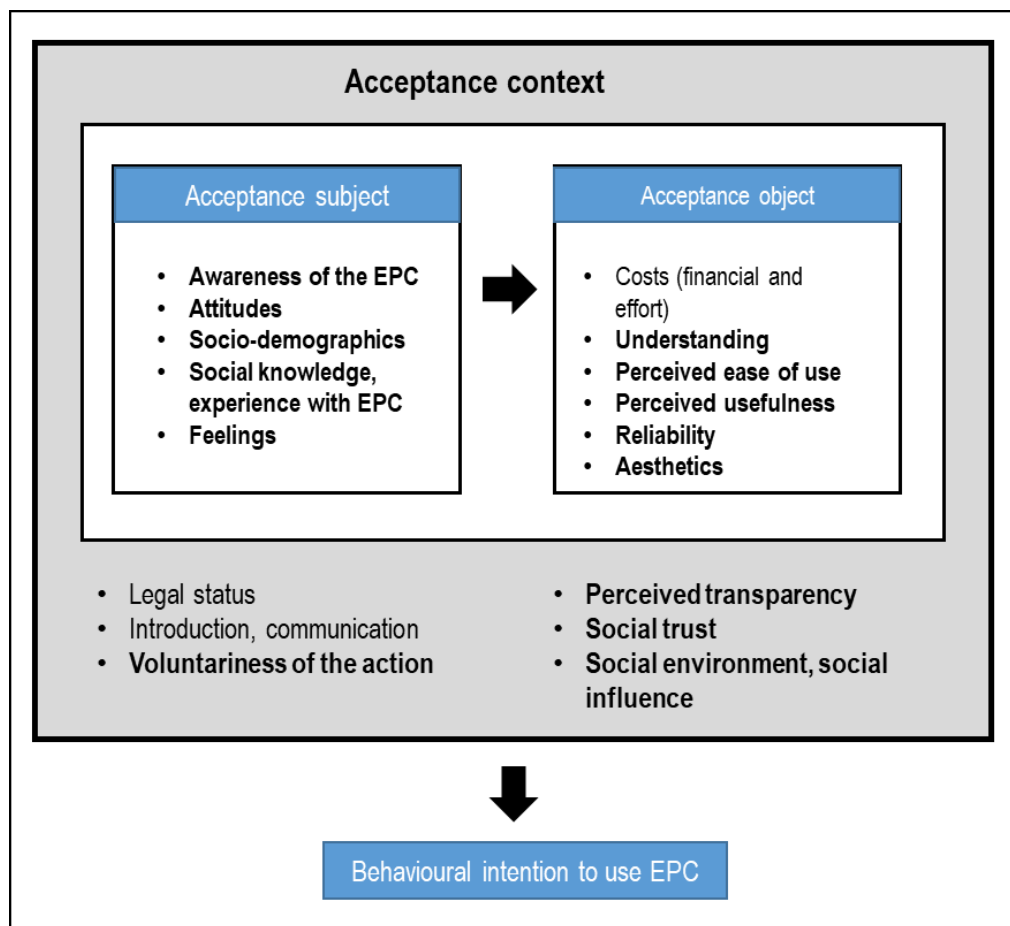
Acceptance context

Acceptance subject

- Awareness of the EPC
- Attitudes
- Socio-demographics
- Social knowledge, experience with EPC
- Feelings

Acceptance object

- Costs (financial and effort)
- Understanding
- Perceived ease of use
- Perceived usefulness
- Reliability
- Aesthetics

- Legal status
- Introduction, communication
- Voluntariness of the action

- Perceived transparency
- Social trust
- Social environment, social influence

Behavioural intention to use EPC